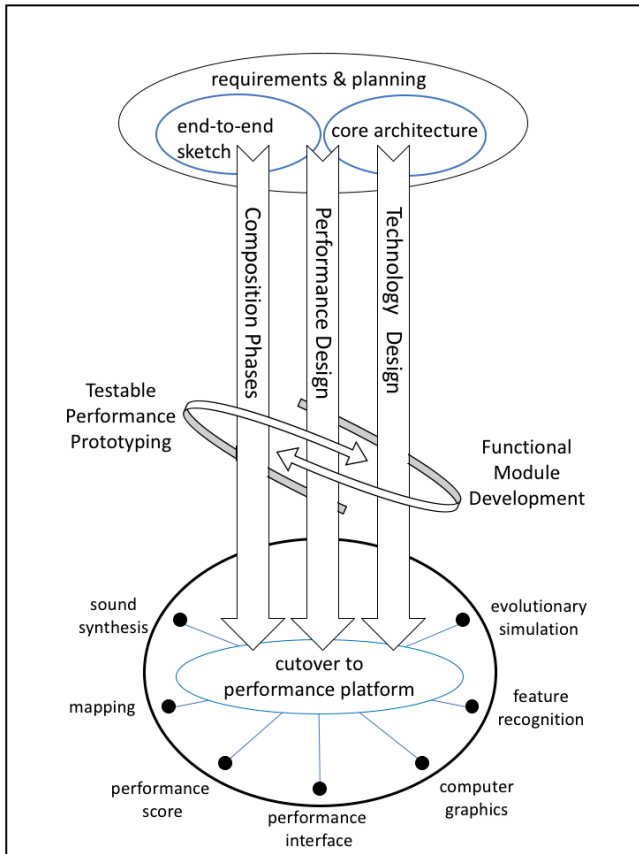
requirements & planning

end-to-end sketch

core architecture

Composition Phases

Performance Design

Technology Design

Testable Performance Prototyping

Functional Module Development

sound synthesis

evolutionary simulation

cutover to performance platform

mapping

feature recognition

performance score

computer graphics

performance interface